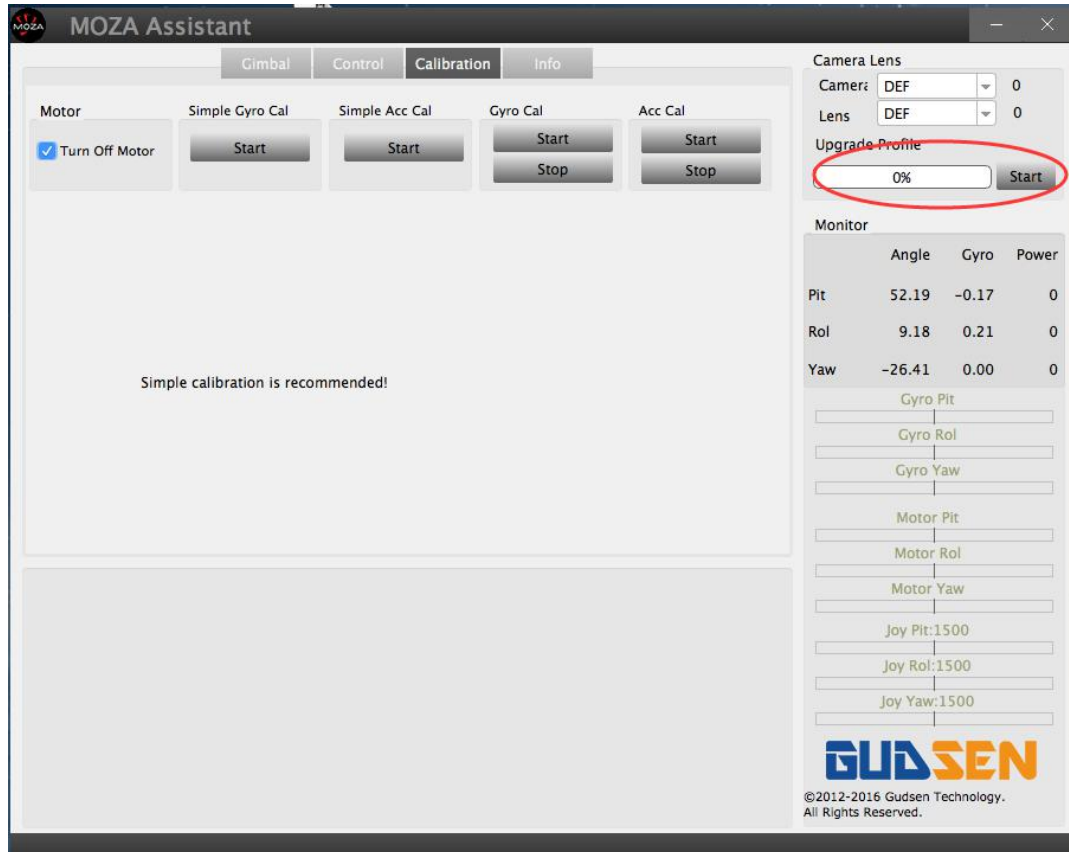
MOZA

MOZA Assistant

Gimbal Control Calibration Info

Motor

Turn Off Motor

Simple Gyro Cal

Start

Simple Acc Cal

Start

Gyro Cal

Start

Stop

Acc Cal

Start

Stop

Simple calibration is recommended!

Camera Lens

Camera DEF 0

Lens DEF 0

Upgrade Profile

0% Start

Monitor

| | Angle | Gyro | Power |
|---|---|---|---|
| Pit | 52.19 | -0.17 | 0 |
| Rol | 9.18 | 0.21 | 0 |
| Yaw | -26.41 | 0.00 | 0 |

Gyro Pit

Gyro Rol

Gyro Yaw

Motor Pit

Motor Rol

Motor Yaw

Joy Pit:1500

Joy Rol:1500

Joy Yaw:1500

GUDSEN

©2012-2016 Gudsen Technology. All Rights Reserved.